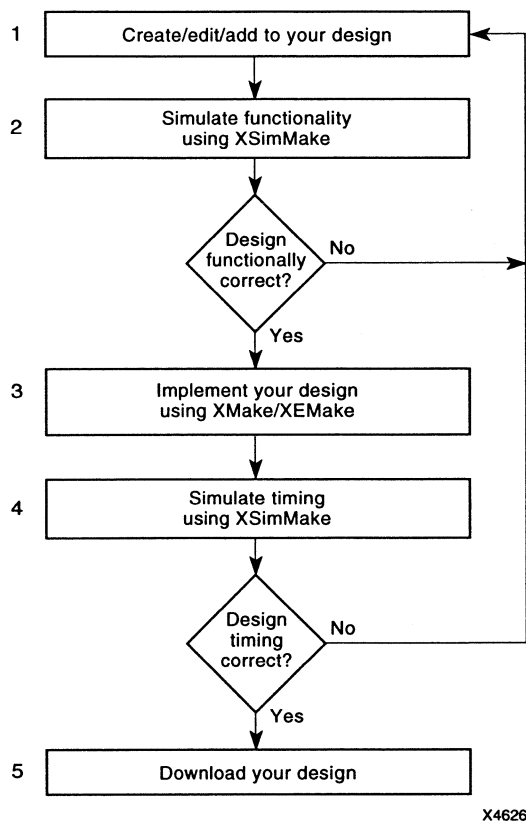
1 Create/edit/add to your design

2 Simulate functionality using XSimMake

Design functionally correct?

No

Yes

3 Implement your design using XMake/XEMake

4 Simulate timing using XSimMake

Design timing correct?

No

Yes

5 Download your design

X4626